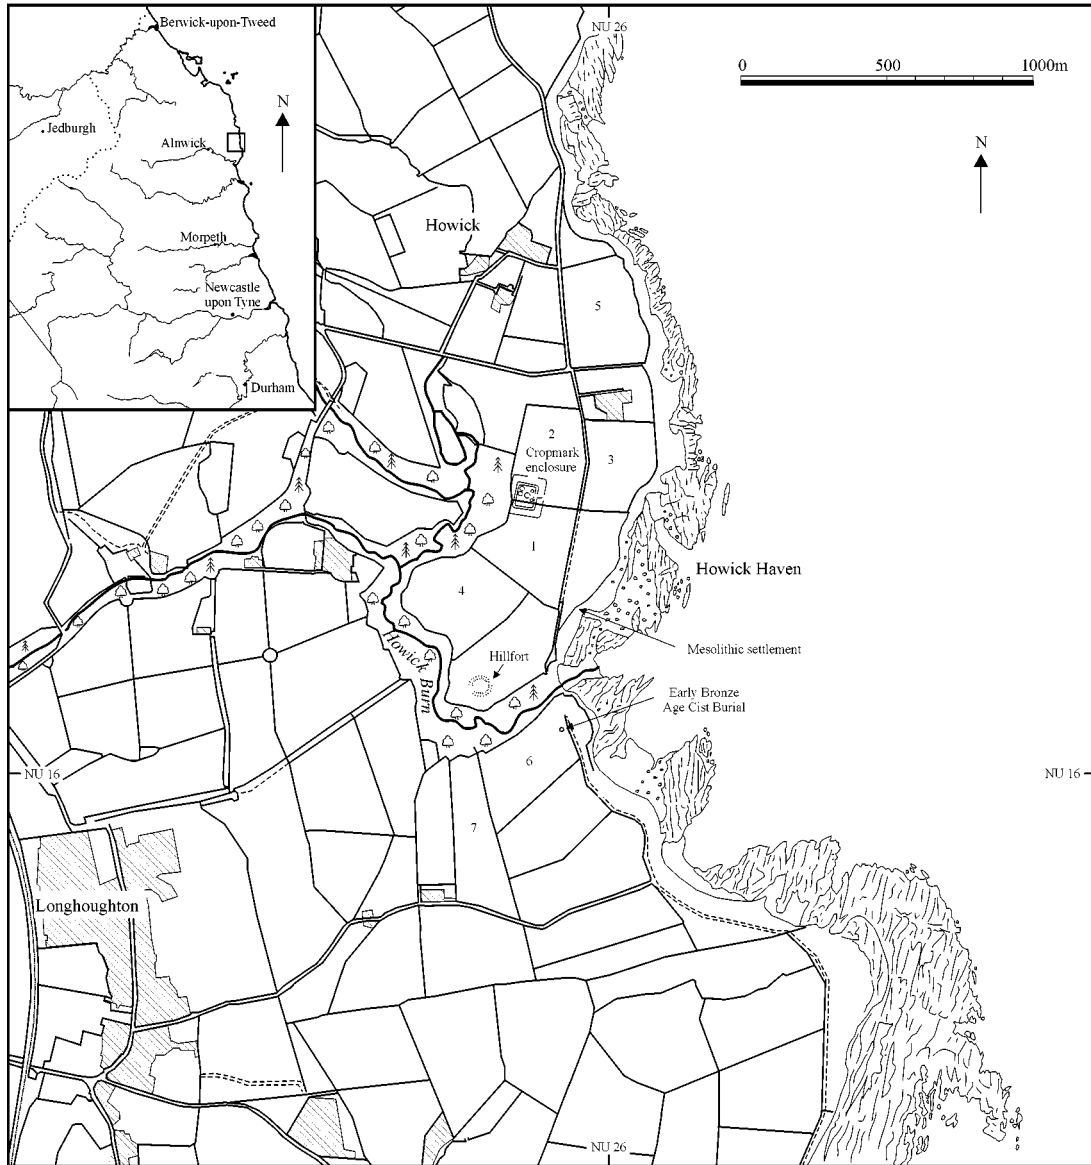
Berwick-upon-Tweed
Jedburgh
Alnwick
N
Morpeth
Newcastle upon Tyne
Durham

NU 26
0
500
1000m
N

Howick
5
2
Cropmark enclosure
3
1
4
Howick Haven
Mesolithic settlement
Howick Burn
Hillfort
Early Bronze Age Cist Burial
6
NU 16
NU 16
7
Longhoughton
NU 26